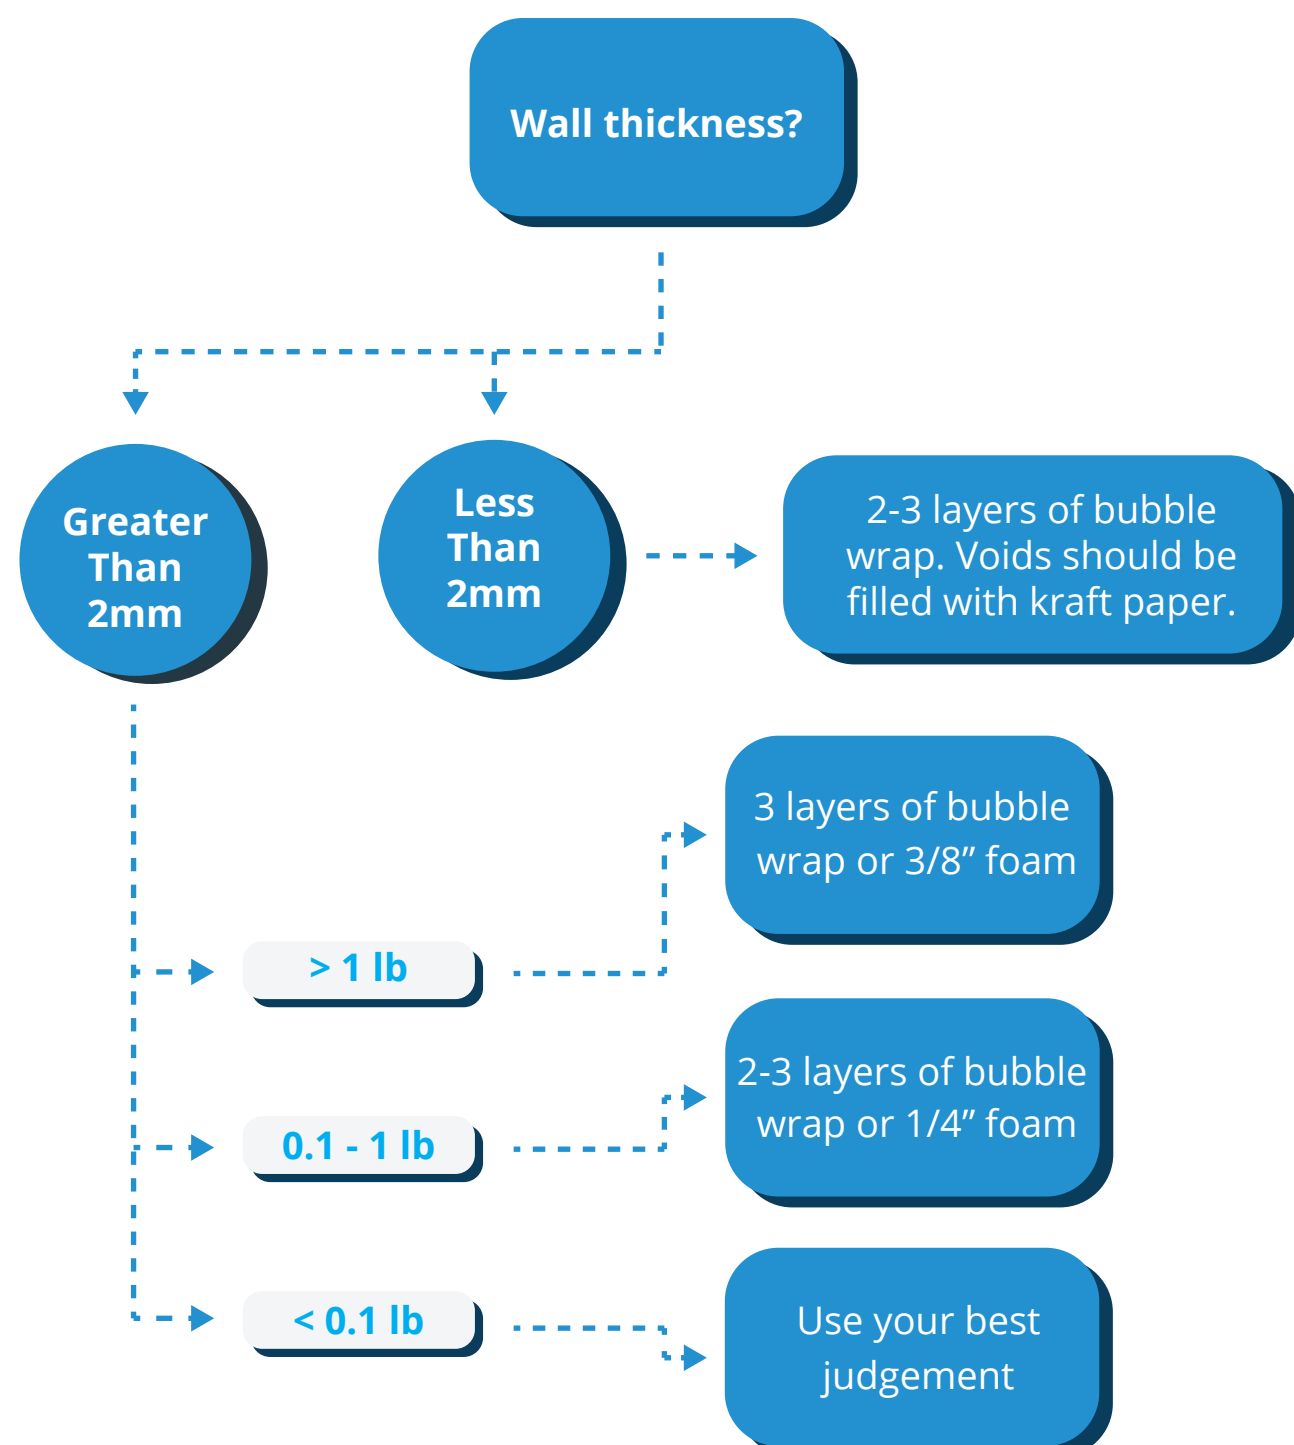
Wall thickness?

Greater Than 2mm

Less Than 2mm

2-3 layers of bubble wrap. Voids should be filled with kraft paper.

3 layers of bubble wrap or 3/8” foam

> 1 lb

2-3 layers of bubble wrap or 1/4” foam

0.1 - 1 lb

< 0.1 lb

Use your best judgement